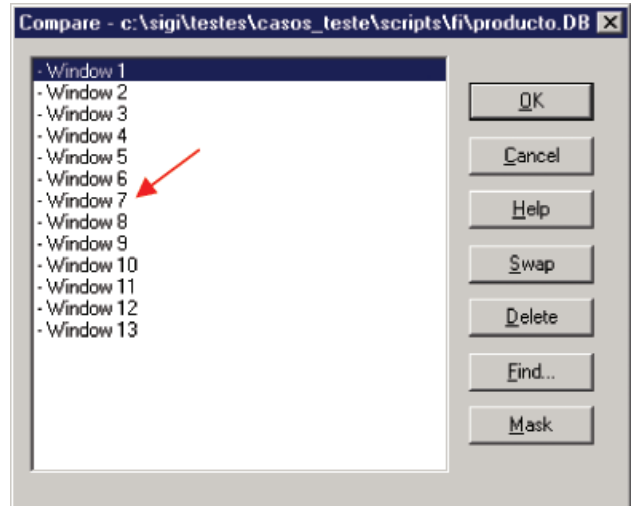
Compare - c:\sigi\testes\casos_teste\scripts\fi\producto.DB

- Window 1
- Window 2
- Window 3
- Window 4
- Window 5
- Window 6
- Window 7
- Window 8
- Window 9
- Window 10
- Window 11
- Window 12
- Window 13

OK
Cancel
Help
Swap
Delete
Find...
Mask